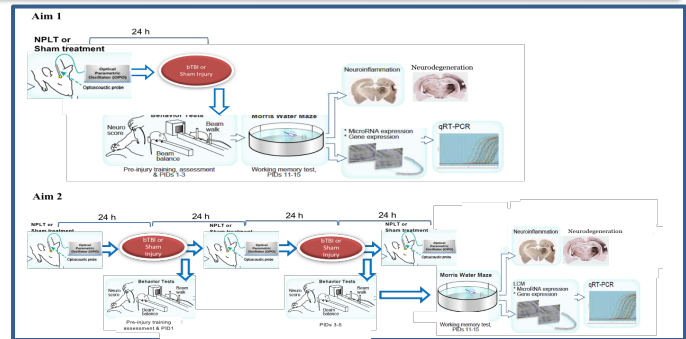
Aim 1

NPLT or Sham treatment

24 h

Optical Parametric Oscillator (OPO)

Optoacoustic probe

bTBI or Sham Injury

Neuroinflammation

Neurodegeneration

Behavior Tests

Neuro score

Beam walk

Beam balance

Pre-injury training, assessment & PIDs 1-3

Morris Water Maze

Working memory test, PIDs 11-15

* MicroRNA expression
* Gene expression

qRT-PCR

Aim 2

NPLT or Sham treatment

24 h

24 h

24 h

24 h

Optical Parametric Oscillator (OPO)

Optoacoustic probe

bTBI or Sham Injury

NPLT or Sham treatment

Optical Parametric Oscillator (OPO)

Optoacoustic probe

bTBI or Sham Injury

NPLT or Sham treatment

Optical Parametric Oscillator (OPO)

Optoacoustic probe

Neuroinflammation

Neurodegeneration

Behavior Tests

Neuro score

Beam walk

Beam balance

Pre-injury training assessment & PID1

Behavior Tests

Neuro score

Beam walk

Beam balance

PIDs 3-5

Morris Water Maze

Working memory test, PIDs 11-15

LCM

* MicroRNA expression
* Gene expression

qRT-PCR